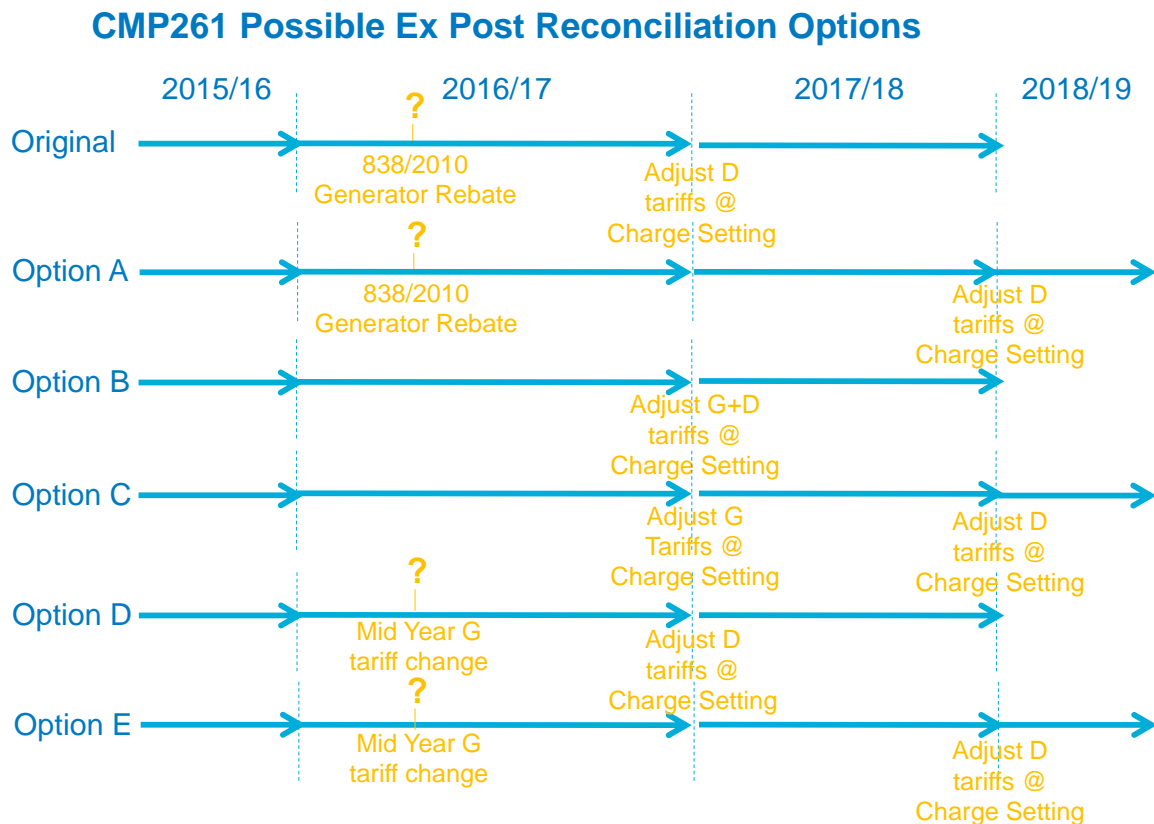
CMP261 Possible Ex Post Reconciliation Options

2015/16 2016/17 2017/18 2018/19

Original
?
838/2010 Generator Rebate
Adjust D tariffs @ Charge Setting

Option A
?
838/2010 Generator Rebate
Adjust D tariffs @ Charge Setting

Option B
Adjust G+D tariffs @ Charge Setting

Option C
Adjust G Tariffs @ Charge Setting
Adjust D tariffs @ Charge Setting

Option D
?
Mid Year G tariff change
Adjust D tariffs @ Charge Setting

Option E
?
Mid Year G tariff change
Adjust D tariffs @ Charge Setting